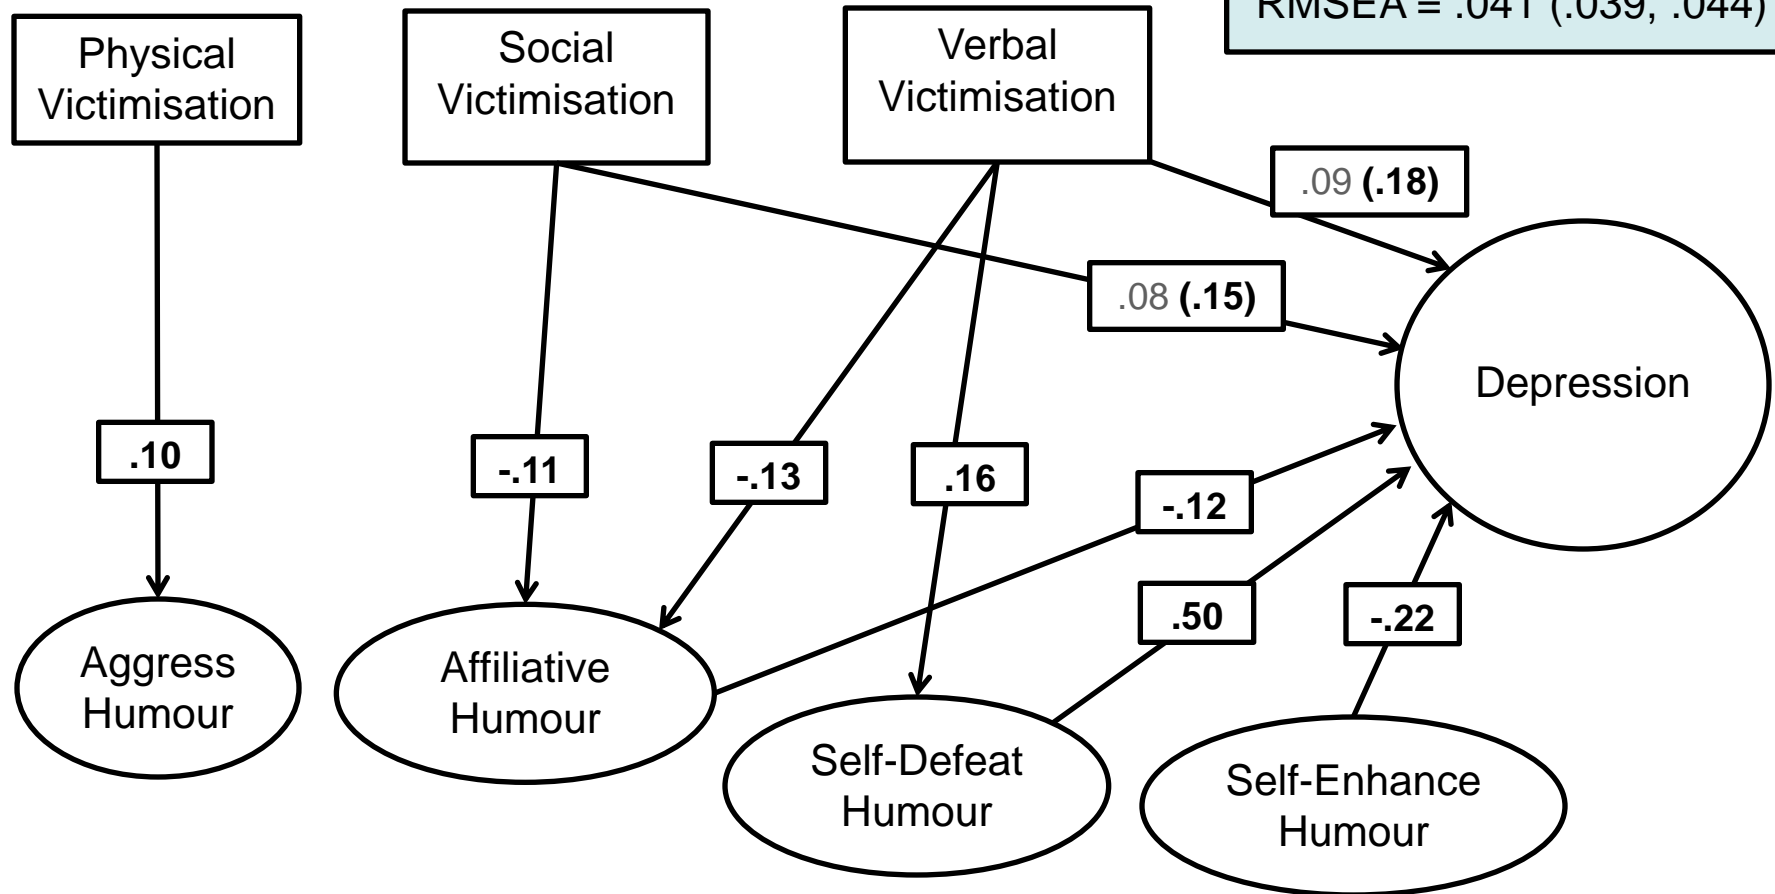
RMSEA = .041 (.039, .044)

Physical Victimisation

Social Victimisation

Verbal Victimisation

.09 **(.18)**

.08 **(.15)**

Depression

**.10**

**-.11**

**-.13**

**.16**

**-.12**

**.50**

**-.22**

Aggress Humour

Affiliative Humour

Self-Defeat Humour

Self-Enhance Humour